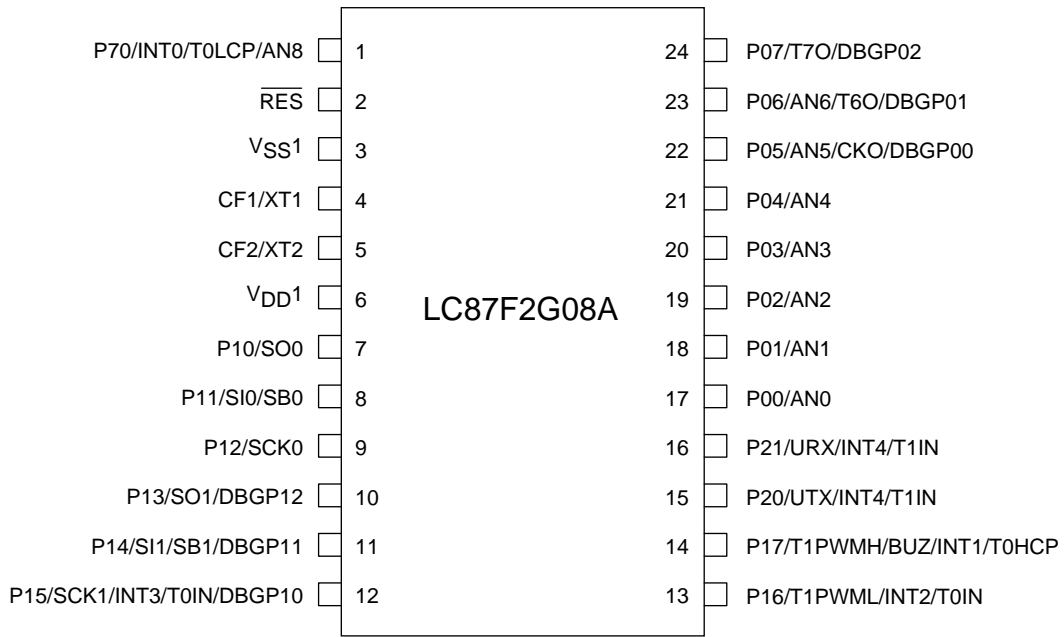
P70/INT0/T0LCP/AN8 1
$\overline{RES}$ 2
$V_{SS}1$ 3
CF1/XT1 4
CF2/XT2 5
$V_{DD}1$ 6
P10/SO0 7
P11/SI0/SB0 8
P12/SCK0 9
P13/SO1/DBGP12 10
P14/SI1/SB1/DBGP11 11
P15/SCK1/INT3/T0IN/DBGP10 12

LC87F2G08A

24 P07/T7O/DBGP02
23 P06/AN6/T6O/DBGP01
22 P05/AN5/CKO/DBGP00
21 P04/AN4
20 P03/AN3
19 P02/AN2
18 P01/AN1
17 P00/AN0
16 P21/URX/INT4/T1IN
15 P20/UTX/INT4/T1IN
14 P17/T1PWMH/BUZ/INT1/T0HCP
13 P16/T1PWML/INT2/T0IN